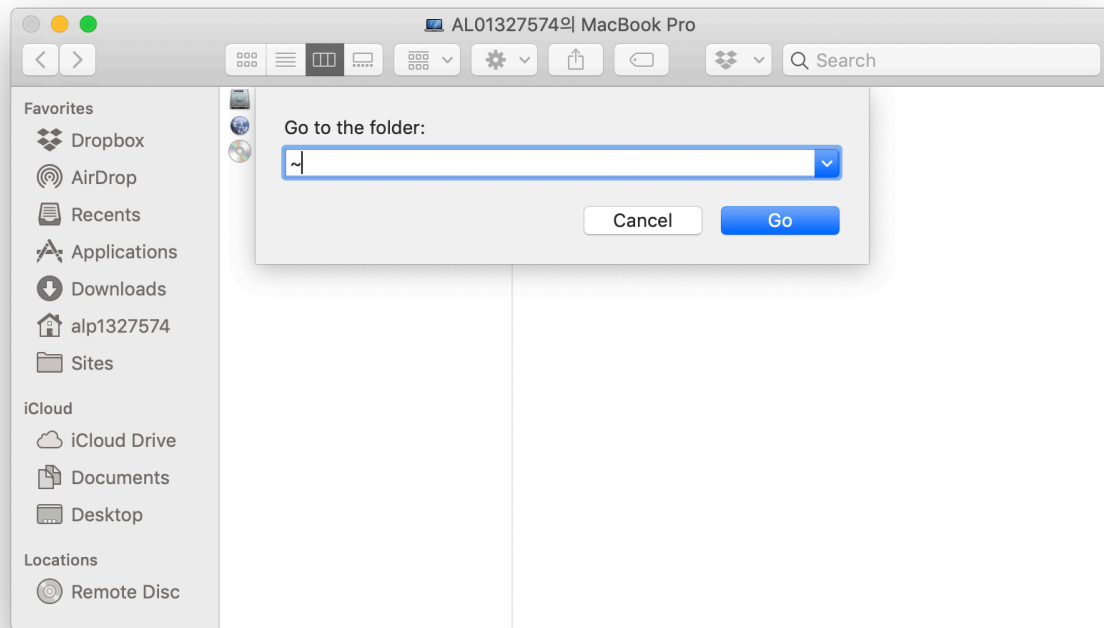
AL01327574의 MacBook Pro

Search

Favorites
Dropbox
AirDrop
Recents
Applications
Downloads
alp1327574
Sites

iCloud
iCloud Drive
Documents
Desktop

Locations
Remote Disc

Go to the folder:
~

Cancel
Go